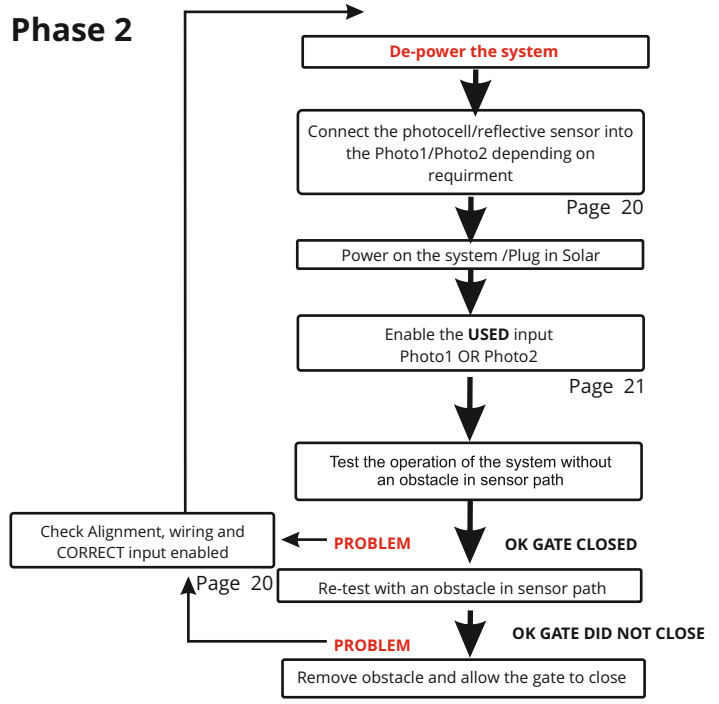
Phase 2

De-power the system

Connect the photocell/reflective sensor into the Photo1/Photo2 depending on requirment

Page 20

Power on the system /Plug in Solar

Enable the **USED** input Photo1 OR Photo2

Page 21

Test the operation of the system without an obstacle in sensor path

Check Alignment, wiring and CORRECT input enabled

PROBLEM

OK GATE CLOSED

Page 20

Re-test with an obstacle in sensor path

PROBLEM

OK GATE DID NOT CLOSE

Remove obstacle and allow the gate to close